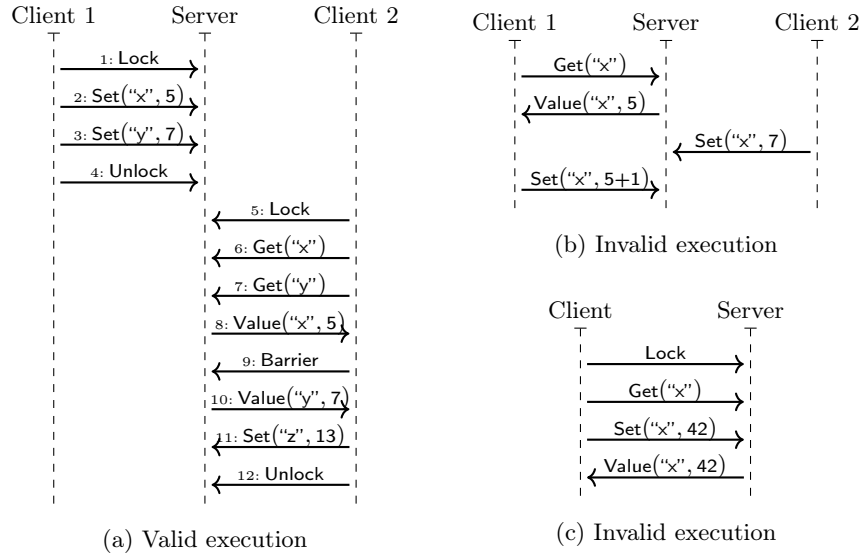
Client 1
Server
Client 2

1: Lock
2: Set("x", 5)
3: Set("y", 7)
4: Unlock
5: Lock
6: Get("x")
7: Get("y")
8: Value("x", 5)
9: Barrier
10: Value("y", 7)
11: Set("z", 13)
12: Unlock

(a) Valid execution

Client 1
Server
Client 2

Get("x")
Value("x", 5)
Set("x", 7)
Set("x", 5+1)

(b) Invalid execution

Client
Server

Lock
Get("x")
Set("x", 42)
Value("x", 42)

(c) Invalid execution